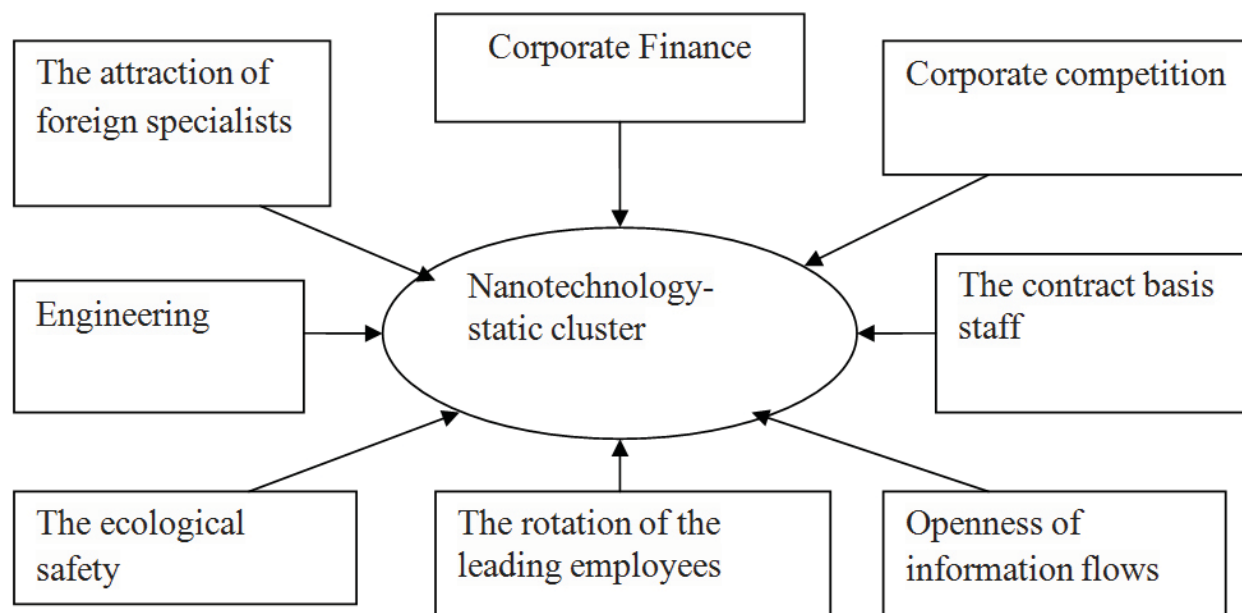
The attraction of foreign specialists

Corporate Finance

Corporate competition

Engineering

Nanotechnology-static cluster

The contract basis staff

The ecological safety

The rotation of the leading employees

Openness of information flows